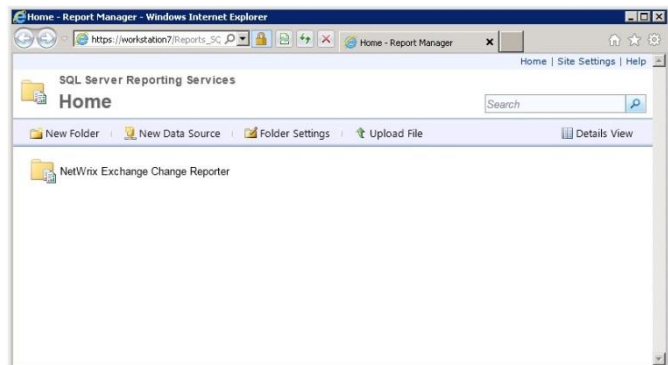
Home - Report Manager - Windows Internet Explorer

https://workstation7/Reports_SC

Home - Report Manager

Home | Site Settings | Help

SQL Server Reporting Services

Home

Search

New Folder | New Data Source | Folder Settings | Upload File

Details View

NetWrix Exchange Change Reporter